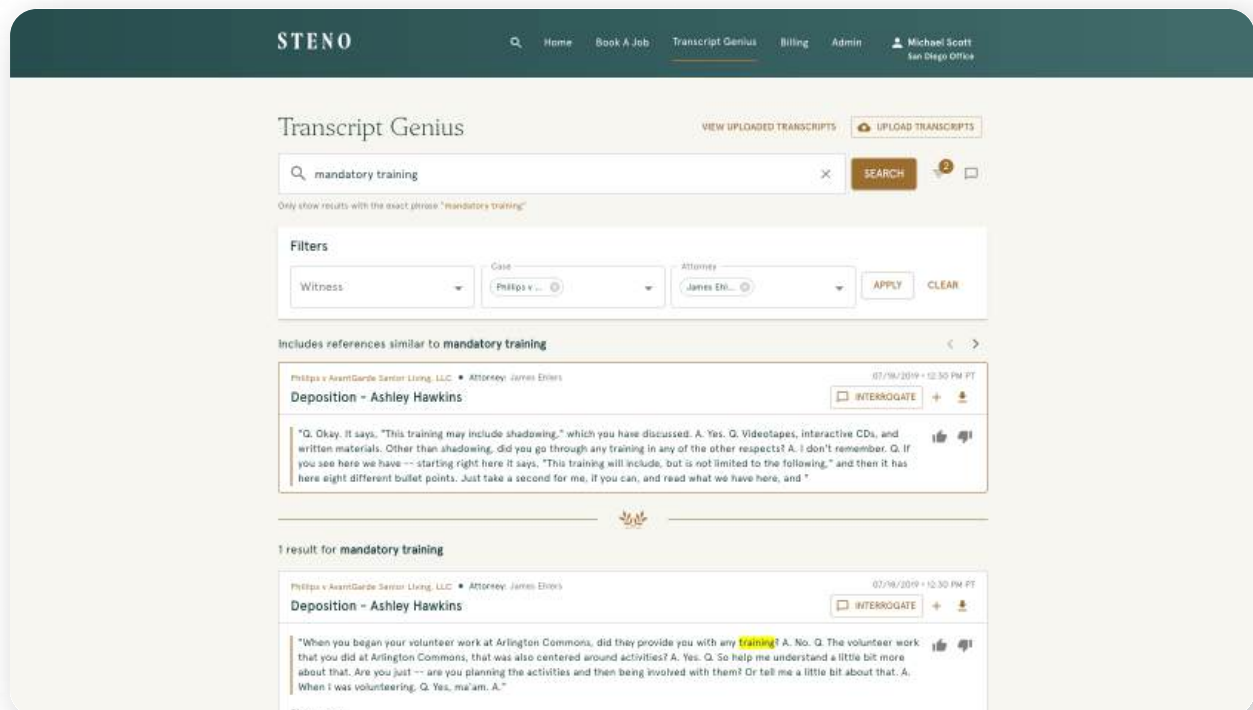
STENO

Home Book A Job Transcript Genius Billing Admin Michael Scott San Diego Office

Transcript Genius

VIEW UPLOADED TRANSCRIPTS UPLOAD TRANSCRIPTS

mandatory training

SEARCH

2

Only show results with the exact phrase "mandatory training"

Filters

Witness

Case
Phillips v ...

Attorney
James Ehl...

APPLY CLEAR

Includes references similar to mandatory training

Phillips v AvantGarde Senior Living, LLC • Attorney: James Ehlers

07/19/2019 • 12:30 PM PT

Deposition - Ashley Hawkins

INTERROGATE

"Q. Okay. It says, "This training may include shadowing," which you have discussed. A. Yes. Q. Videotapes, interactive CDs, and written materials. Other than shadowing, did you go through any training in any of the other respects? A. I don't remember. Q. If you see here we have -- starting right here it says, "This training will include, but is not limited to the following," and then it has here eight different bullet points. Just take a second for me, if you can, and read what we have here, and "

1 result for mandatory training

Phillips v AvantGarde Senior Living, LLC • Attorney: James Ehlers

07/19/2019 • 12:30 PM PT

Deposition - Ashley Hawkins

INTERROGATE

"When you began your volunteer work at Arlington Commons, did they provide you with any training? A. No. Q. The volunteer work that you did at Arlington Commons, that was also centered around activities? A. Yes. Q. So help me understand a little bit more about that. Are you just -- are you planning the activities and then being involved with them? Or tell me a little bit about that. A. When I was volunteering. Q. Yes, ma'am. A."